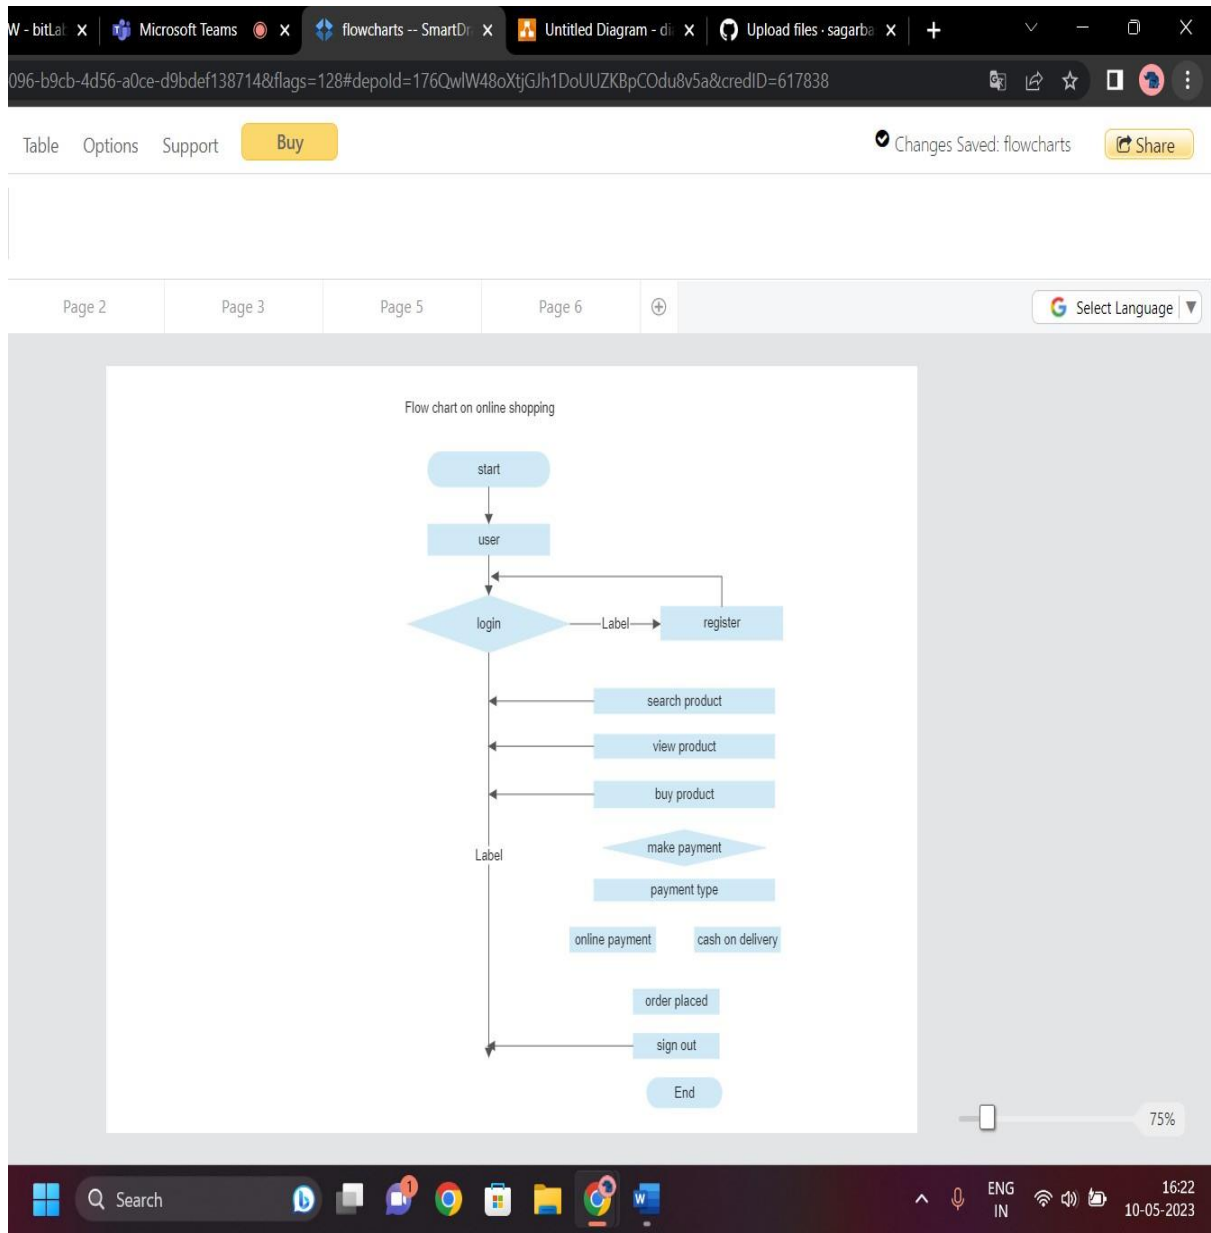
W - bitLal ×
Microsoft Teams ×
flowcharts -- SmartDr ×
Untitled Diagram - di ×
Upload files · sagarba ×
+

096-b9cb-4d56-a0ce-d9bdef138714&flags=128#depoId=176QwlW48oXtjGJh1DoUUZKBpCOdu8v5a&credID=617838

Table Options Support Buy

Changes Saved: flowcharts

Share

Page 2 Page 3 Page 5 Page 6

Select Language

Flow chart on online shopping

start

user

login

Label

register

search product

view product

buy product

Label

make payment

payment type

online payment

cash on delivery

order placed

sign out

End

75%

Search

ENG
IN

16:22
10-05-2023